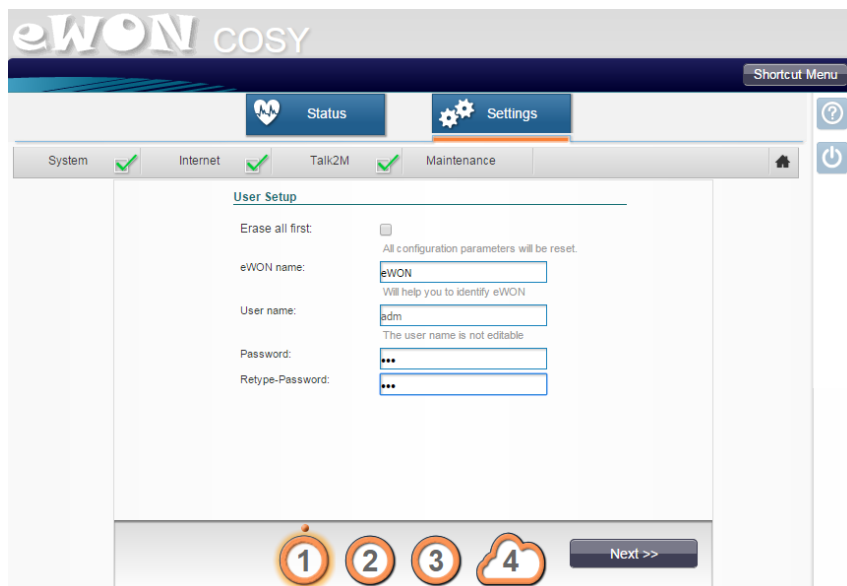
eWON COSY

Shortcut Menu

Status

Settings

System

Internet

Talk2M

Maintenance

User Setup

Erase all first:

All configuration parameters will be reset.

eWON name:

eWON

Will help you to identify eWON

User name:

adm

The user name is not editable

Password:

•••

Retype-Password:

•••

1

2

3

4

Next >>